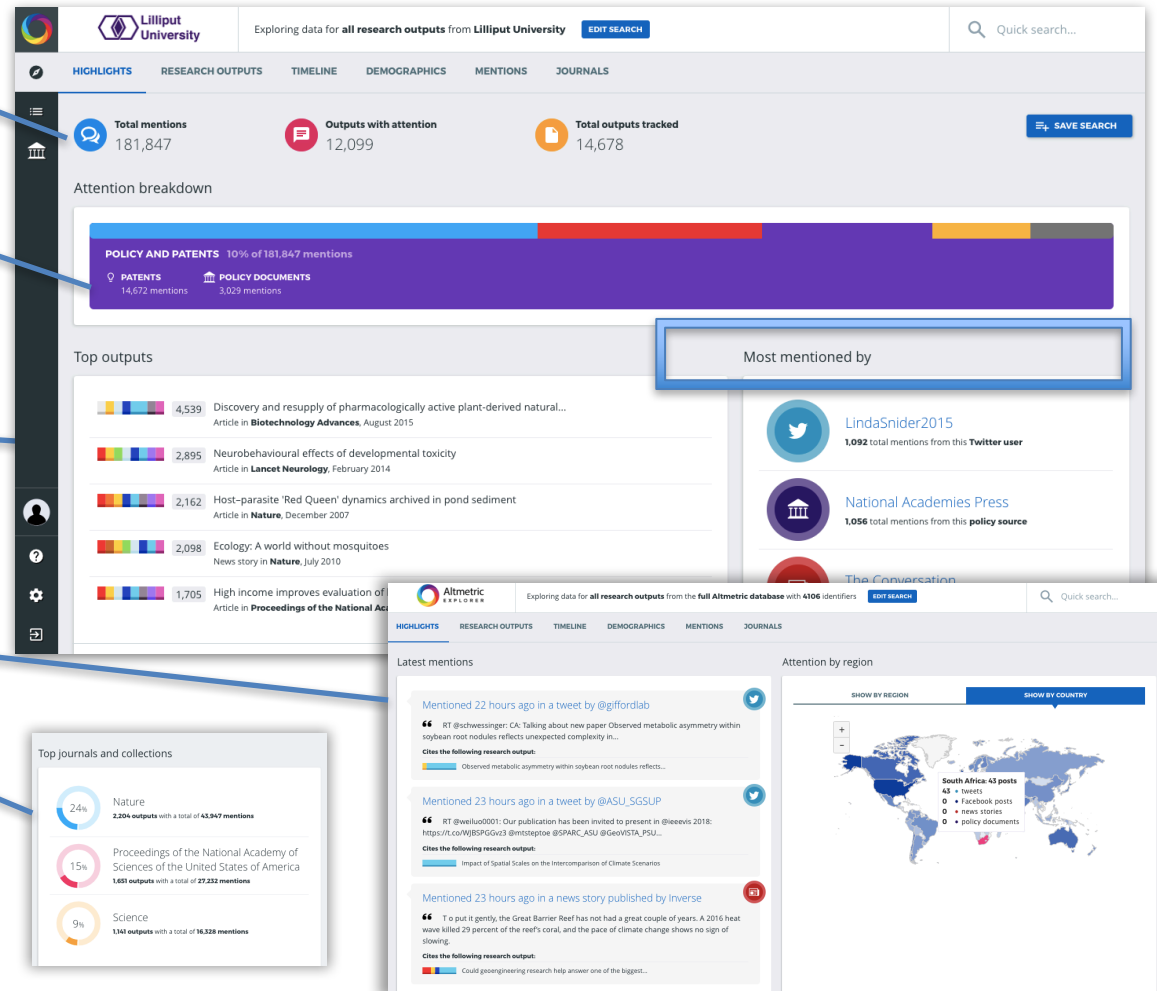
Lilliput University

Exploring data for **all research outputs** from **Lilliput University** EDIT SEARCH

Quick search...

HIGHLIGHTS RESEARCH OUTPUTS TIMELINE DEMOGRAPHICS MENTIONS JOURNALS

Total mentions
181,847

Outputs with attention
12,099

Total outputs tracked
14,678

SAVE SEARCH

Attention breakdown

POLICY AND PATENTS 10% of 181,847 mentions

PATENTS
14,672 mentions

POLICY DOCUMENTS
3,029 mentions

Top outputs

4,539 Discovery and resupply of pharmacologically active plant-derived natural...
Article in **Biotechnology Advances**, August 2015

2,895 Neurobehavioural effects of developmental toxicity
Article in **Lancet Neurology**, February 2014

2,162 Host–parasite 'Red Queen' dynamics archived in pond sediment
Article in **Nature**, December 2007

2,098 Ecology: A world without mosquitoes
News story in **Nature**, July 2010

1,705 High income improves evaluation of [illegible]
Article in **Proceedings of the National Ac**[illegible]

Most mentioned by

LindaSnider2015
**1,092** total mentions from this **Twitter user**

National Academies Press
**1,056** total mentions from this **policy source**

The Conversation

Top journals and collections

24% Nature
**2,204 outputs** with a total of **43,947 mentions**

15% Proceedings of the National Academy of Sciences of the United States of America
**1,651 outputs** with a total of **27,232 mentions**

9% Science
**1,141 outputs** with a total of **16,328 mentions**

Altmetric EXPLORER

Exploring data for **all research outputs** from the **full Altmetric database** with **4106** identifiers EDIT SEARCH

Quick search...

HIGHLIGHTS RESEARCH OUTPUTS TIMELINE DEMOGRAPHICS MENTIONS JOURNALS

Latest mentions

Mentioned 22 hours ago in a tweet by @giffordlab
RT @schwessinger: CA: Talking about new paper Observed metabolic asymmetry within soybean root nodules reflects unexpected complexity in...
Cites the following research output:
Observed metabolic asymmetry within soybean root nodules reflects...

Mentioned 23 hours ago in a tweet by @ASU_SGSUP
RT @weiluo0001: Our publication has been invited to present in @ieeevis 2018: https://t.co/WJBSPGGvz3 @mtsteptoe @SPARC_ASU @GeoVISTA_PSU...
Cites the following research output:
Impact of Spatial Scales on the Intercomparison of Climate Scenarios

Mentioned 23 hours ago in a news story published by Inverse
T o put it gently, the Great Barrier Reef has not had a great couple of years. A 2016 heat wave killed 29 percent of the reef's coral, and the pace of climate change shows no sign of slowing.
Cites the following research output:
Could geoengineering research help answer one of the biggest...

Attention by region

SHOW BY REGION SHOW BY COUNTRY

South Africa: 43 posts
43 • tweets
0 • Facebook posts
0 • news stories
0 • policy documents